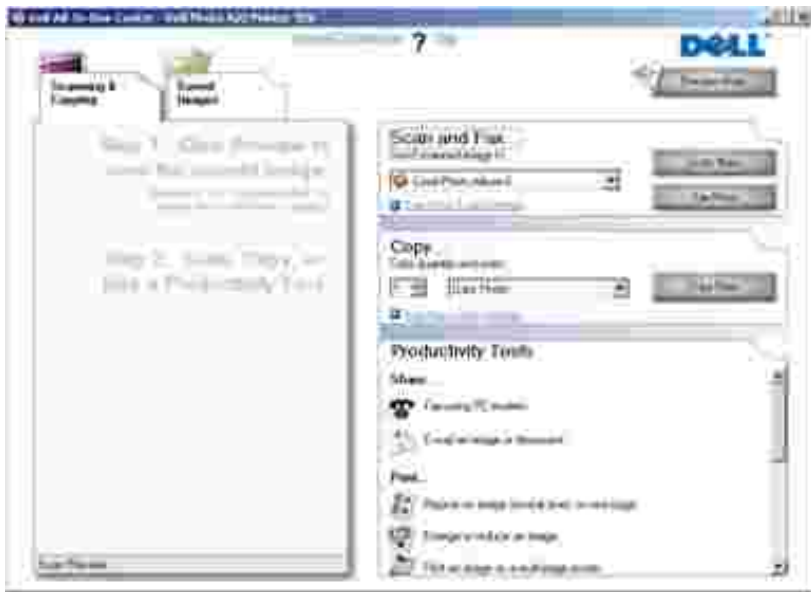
Dell All-In-One Center - Dell Photo AIO Printer 924

?

DELL

Scanning & Copying

Saved Images

Preview Now

Step 1: Click Preview to see the scanned image.

Step 2: Scan, Copy, or use a Productivity Tool

Scan and Fax

Scan Now

Fax Now

Copy

Copy Now

Productivity Tools

Share...

Fax using PC modem

E-mail an image or document

Print...

Print an image several times on one page

Enlarge or reduce an image

Scan Preview